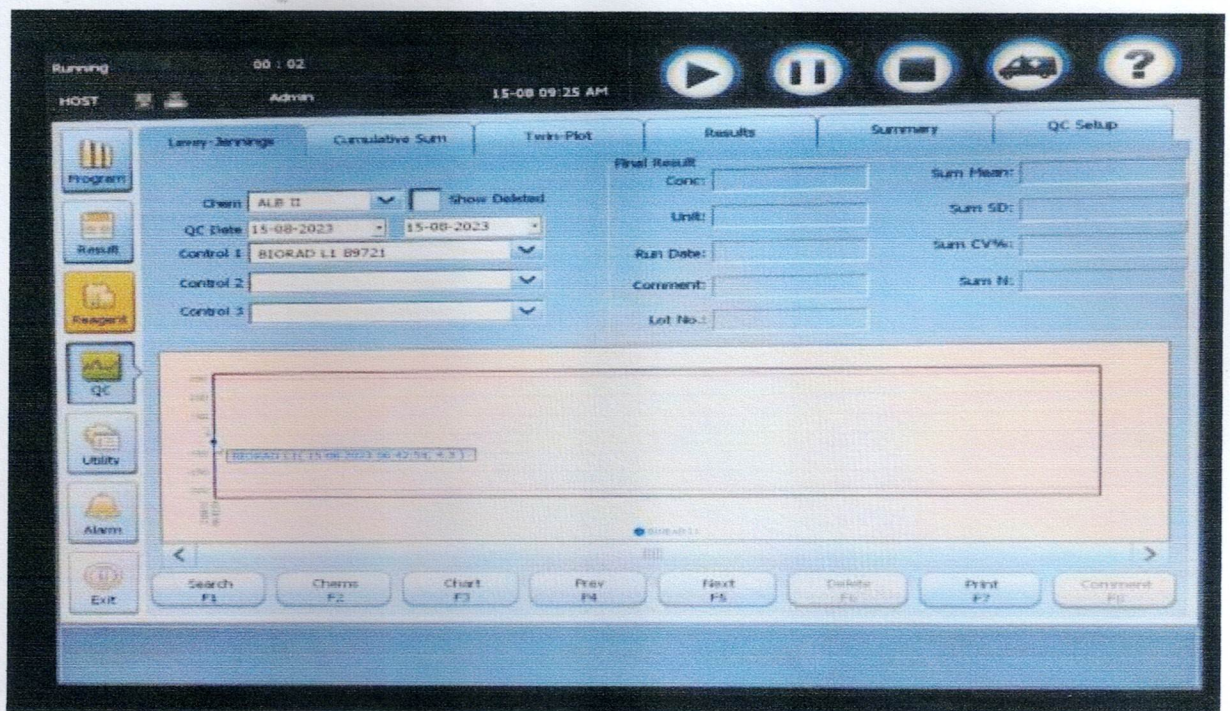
Running 00 : 02
HOST Admin 15-08 09:25 AM

Program
Result
Reagent
QC
Utility
Alarm
Exit

Levey-Jennings | Cumulative Sum | Twin-Plot | Results | Summary | QC Setup

Chem ALB II Show Deleted
QC Date 15-08-2023 15-08-2023
Control 1 BIORAD L1 89721
Control 2
Control 3

Final Result
Conc:
Unit:
Run Date:
Comment:
Lot No.:

Sum Mean:
Sum SD:
Sum CV%:
Sum N:

BIORAD L1( 15-08-2023 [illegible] 4.3 )

BIORAD L1

Search F1
Chems F2
Chart F3
Prev F4
Next F5
Delete F6
Print F7
Comment F8